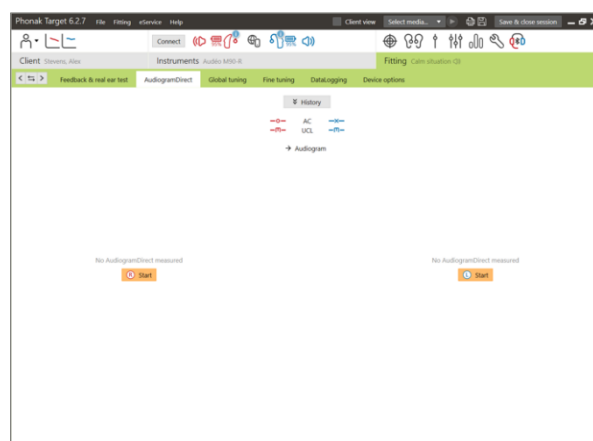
Phonak Target 6.2.7 File Fitting eService Help

Client view Select media... Save & close session

Connect

Client Stevens, Alex

Instruments Audéo M90-R

Fitting Calm situation (0)

Feedback & real ear test AudiogramDirect Global tuning Fine tuning DataLogging Device options

History

AC

UCL

→ Audiogram

No AudiogramDirect measured

R Start

No AudiogramDirect measured

L Start